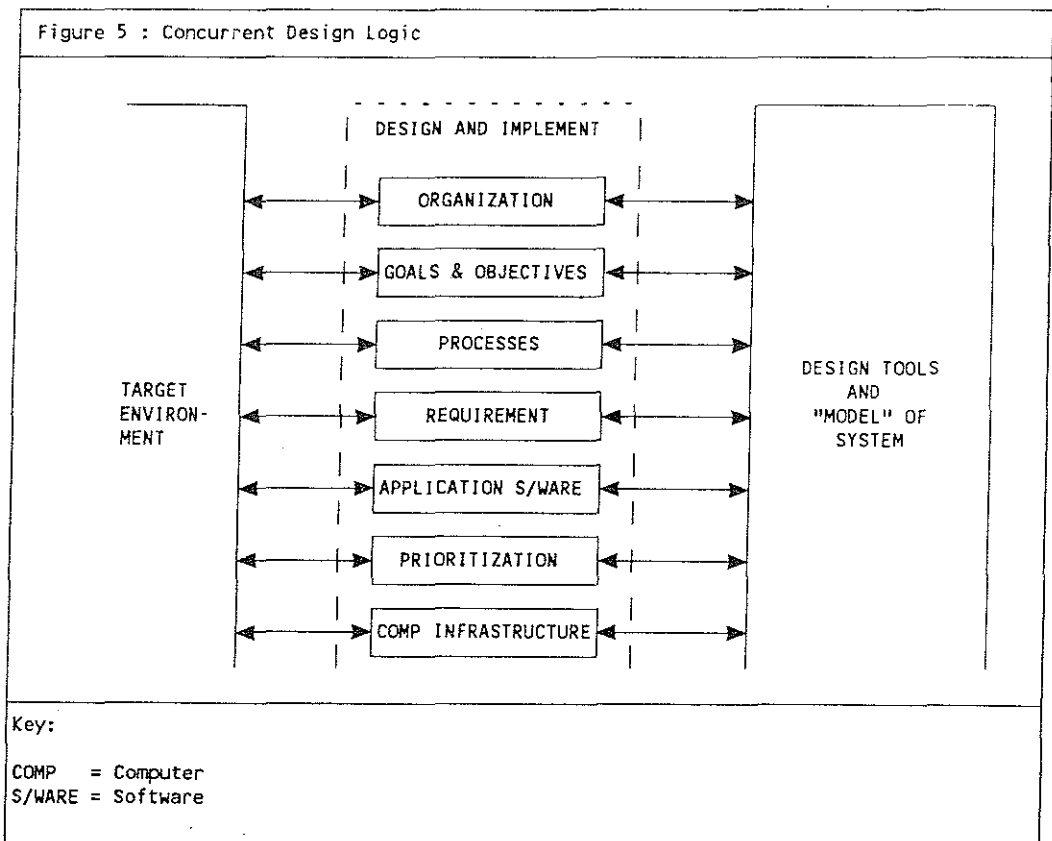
Figure 5 : Concurrent Design Logic

DESIGN AND IMPLEMENT

TARGET ENVIRONMENT

ORGANIZATION

GOALS & OBJECTIVES

PROCESSES

REQUIREMENT

APPLICATION S/WARE

PRIORITIZATION

COMP INFRASTRUCTURE

DESIGN TOOLS AND "MODEL" OF SYSTEM

Key:

COMP = Computer
S/WARE = Software